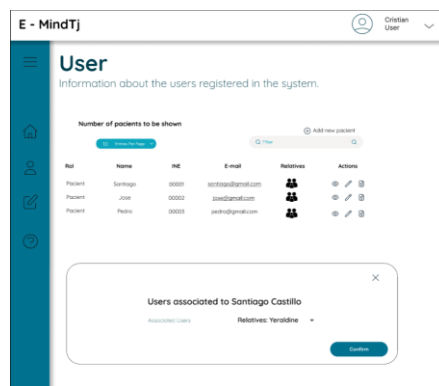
E - MindTj

Cristian
User

User

Information about the users registered in the system.

Number of pacients to be shown

Entries Per Page

Add new pacient

Filter

| Rol | Name | INE | E-mail | Relatives | Actions |
|---|---|---|---|---|---|
| Pacient | Santiago | 00001 | santiago@gmail.com | | |
| Pacient | Jose | 00002 | jose@gmail.com | | |
| Pacient | Pedro | 00003 | pedro@gmail.com | | |

×

Users associated to Santiago Castillo

Associated Users

Relatives: Yeraldine

Confirm